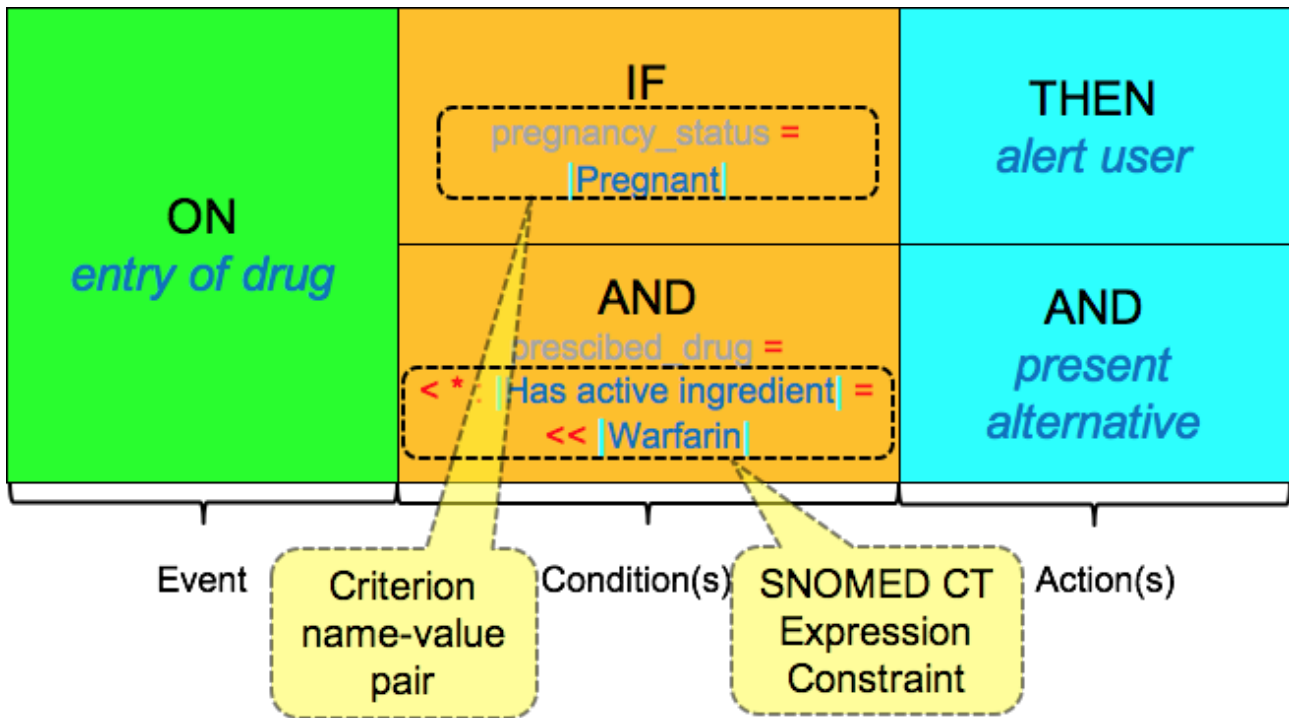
ON
entry of drug

IF
pregnancy_status = |Pregnant|

AND
prescibed_drug = < * : |Has active ingredient| = << |Warfarin|

THEN
alert user

AND
present alternative

Event

Condition(s)

Action(s)

Criterion name-value pair

SNOMED CT Expression Constraint